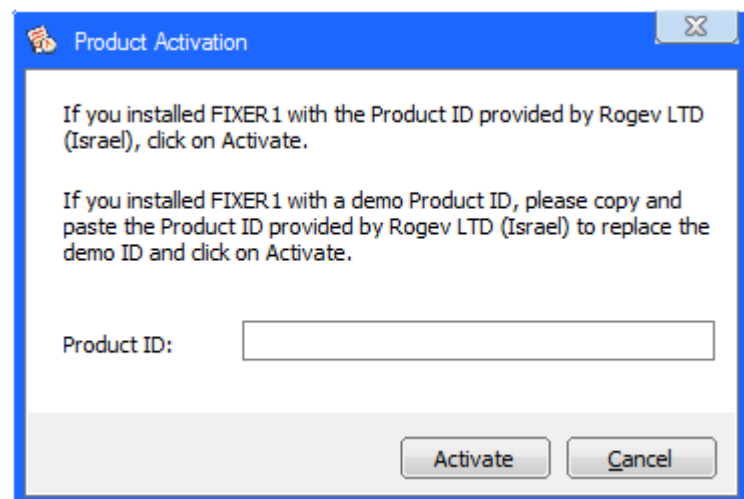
Product Activation

If you installed FIXER1 with the Product ID provided by Rogev LTD (Israel), click on Activate.

If you installed FIXER1 with a demo Product ID, please copy and paste the Product ID provided by Rogev LTD (Israel) to replace the demo ID and click on Activate.

Product ID:

Activate
Cancel